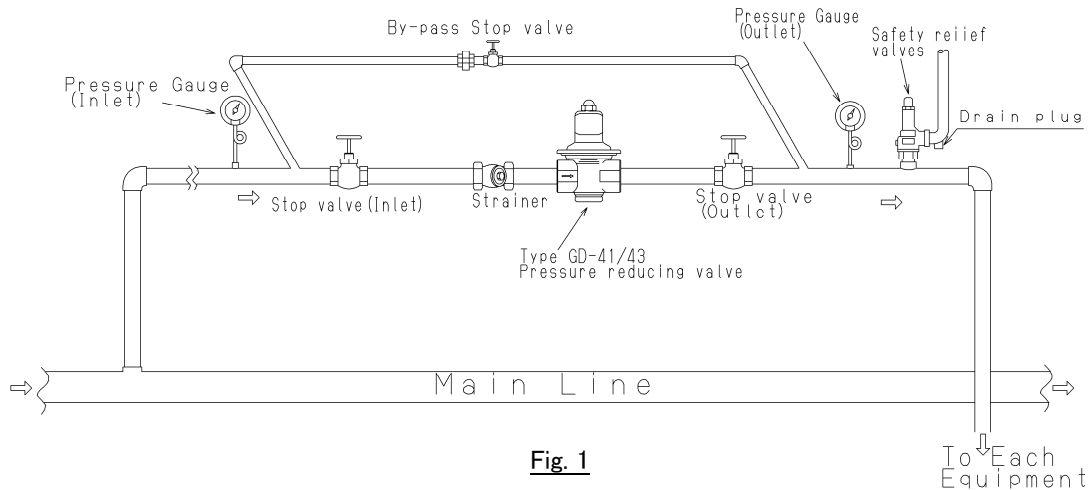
By-pass Stop valve

Pressure Gauge (Outlet)

Safety reiief valves

Pressure Gauge (Inlet)

Drain plug

Stop valve(Inlet)

Strainer

Stop valve (Outlct)

Type GD-41/43 Pressure reducing valve

Main Line

Fig. 1

To Each Equipment